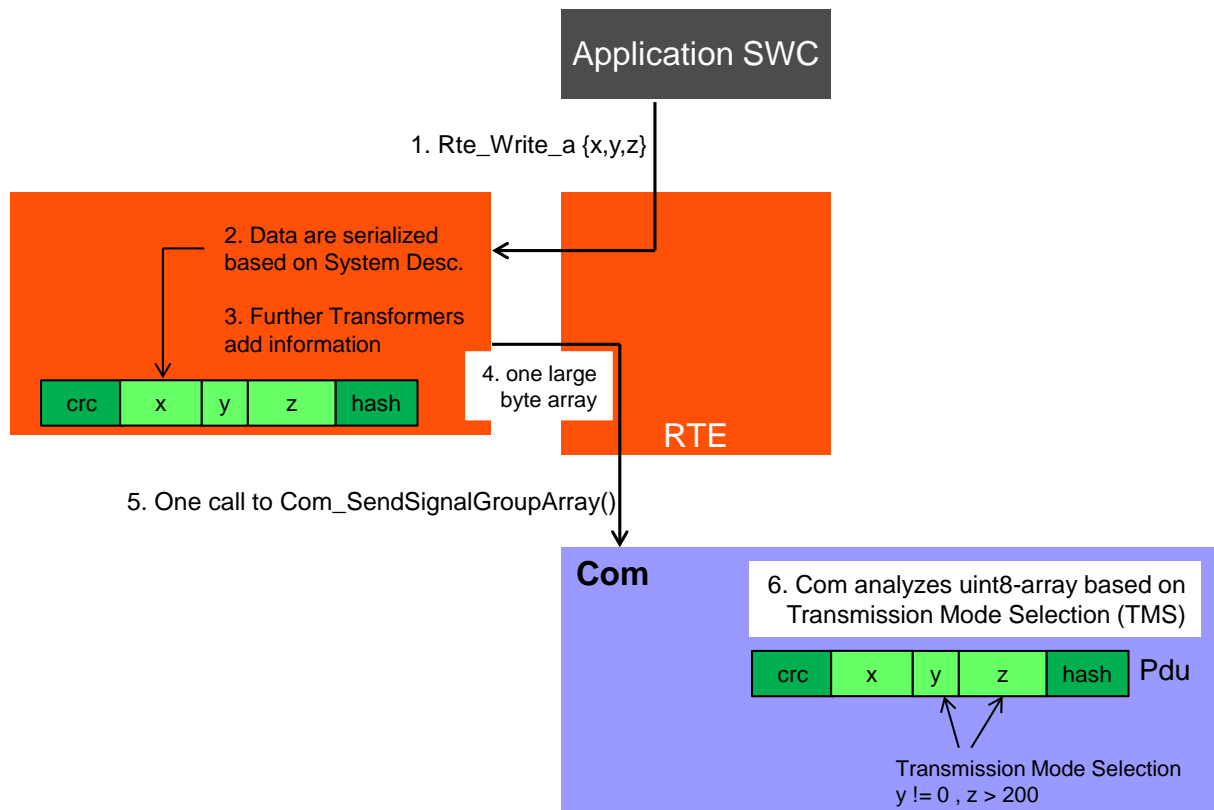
Application SWC

1. Rte_Write_a {x,y,z}

2. Data are serialized based on System Desc.

3. Further Transformers add information

| crc | x | y | z | hash |
|---|---|---|---|---|

4. one large byte array

RTE

5. One call to Com_SendSignalGroupArray()

Com

6. Com analyzes uint8-array based on Transmission Mode Selection (TMS)

| crc | x | y | z | hash |
|---|---|---|---|---|

Pdu

Transmission Mode Selection
y != 0 , z > 200